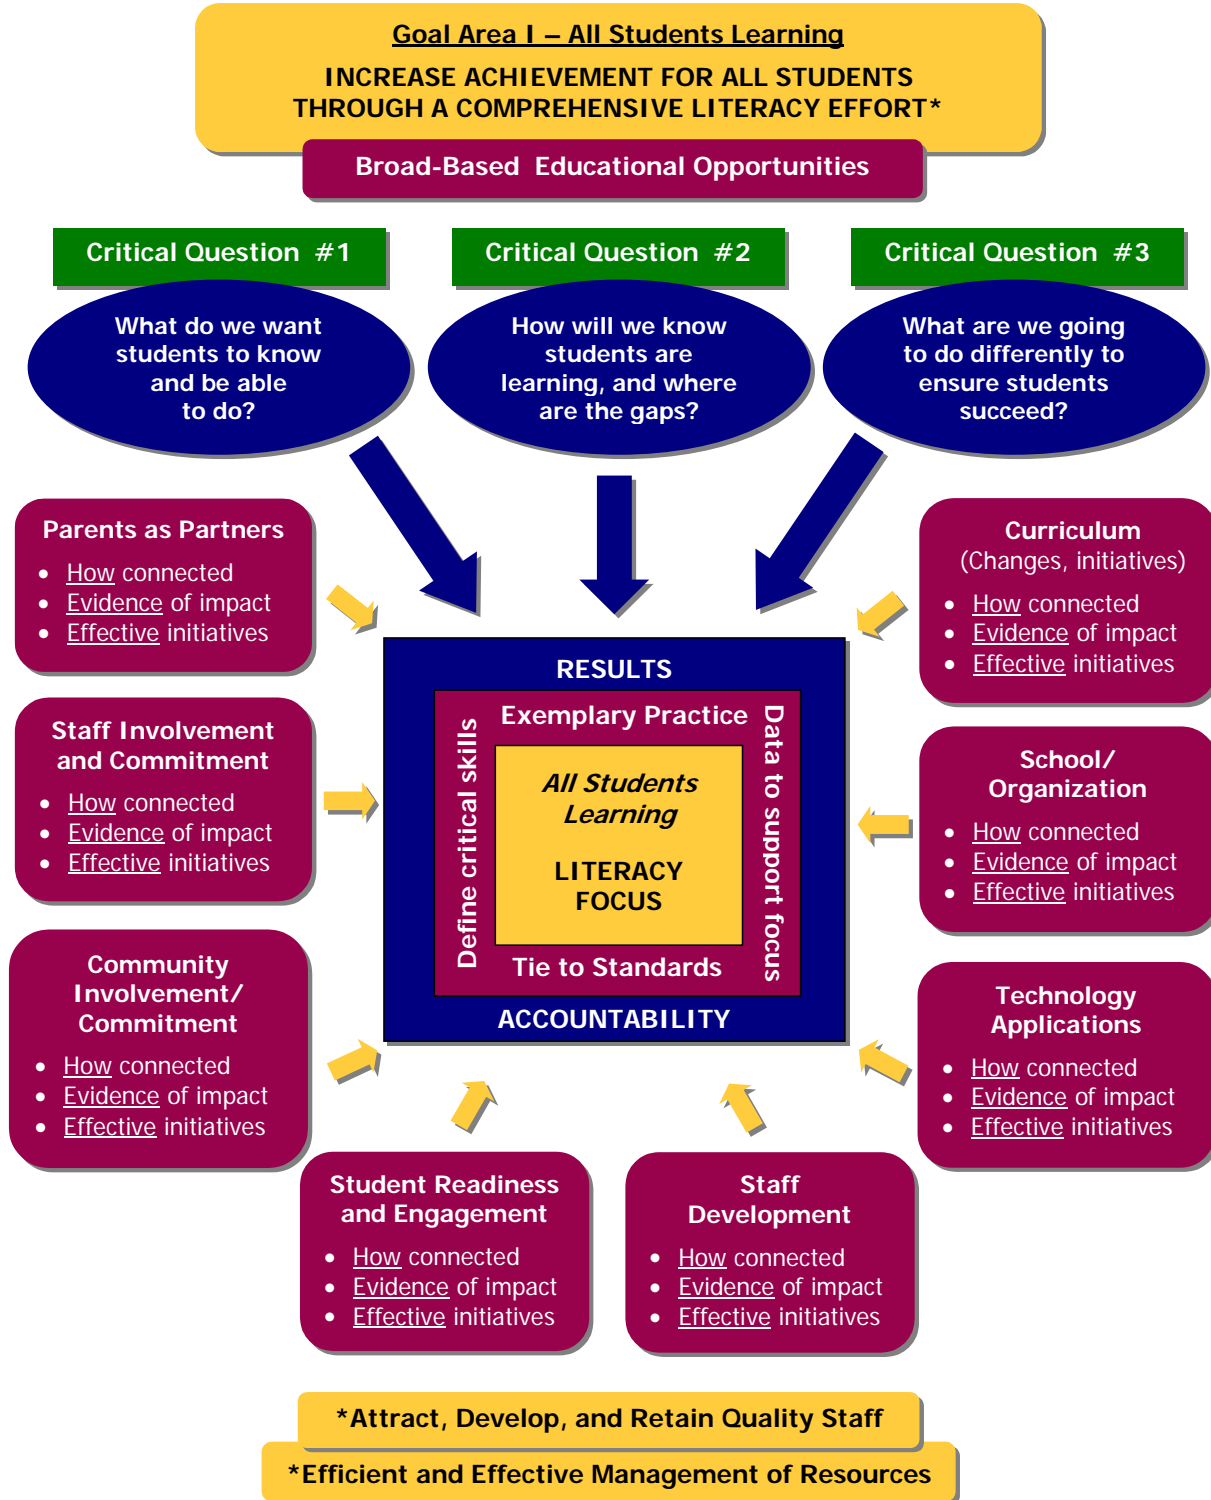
Goal Area I – All Students Learning

INCREASE ACHIEVEMENT FOR ALL STUDENTS THROUGH A COMPREHENSIVE LITERACY EFFORT*

Broad-Based Educational Opportunities

Critical Question #1

What do we want students to know and be able to do?

Critical Question #2

How will we know students are learning, and where are the gaps?

Critical Question #3

What are we going to do differently to ensure students succeed?

Parents as Partners
- How connected
- Evidence of impact
- Effective initiatives

Curriculum
(Changes, initiatives)
- How connected
- Evidence of impact
- Effective initiatives

Staff Involvement and Commitment
- How connected
- Evidence of impact
- Effective initiatives

RESULTS

Exemplary Practice

Define critical skills

Data to support focus

All Students Learning

LITERACY FOCUS

Tie to Standards

ACCOUNTABILITY

School/ Organization
- How connected
- Evidence of impact
- Effective initiatives

Community Involvement/ Commitment
- How connected
- Evidence of impact
- Effective initiatives

Technology Applications
- How connected
- Evidence of impact
- Effective initiatives

Student Readiness and Engagement
- How connected
- Evidence of impact
- Effective initiatives

Staff Development
- How connected
- Evidence of impact
- Effective initiatives

*Attract, Develop, and Retain Quality Staff

*Efficient and Effective Management of Resources